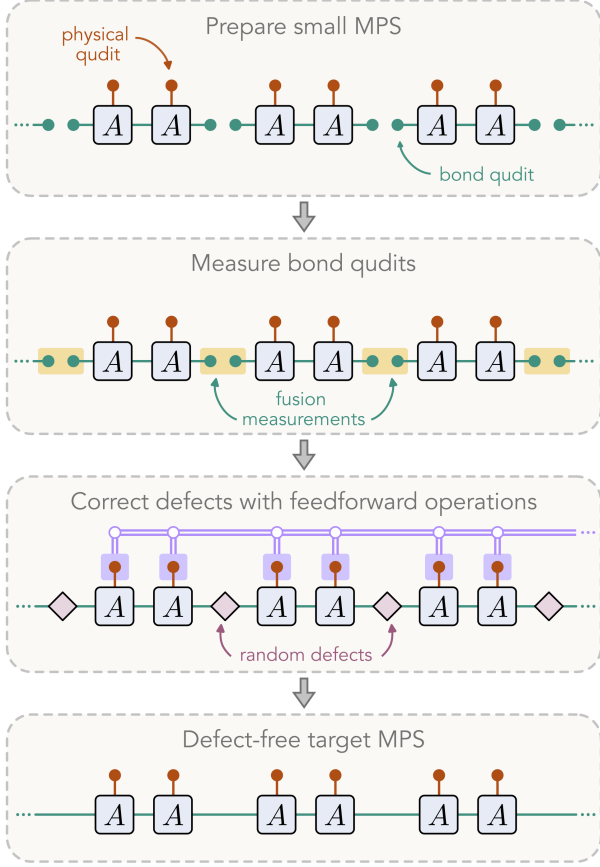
Prepare small MPS

physical qudit

$A$ $A$ $A$ $A$ $A$ $A$

bond qudit

Measure bond qudits

$A$ $A$ $A$ $A$ $A$ $A$

fusion measurements

Correct defects with feedforward operations

$A$ $A$ $A$ $A$ $A$ $A$

random defects

Defect-free target MPS

$A$ $A$ $A$ $A$ $A$ $A$